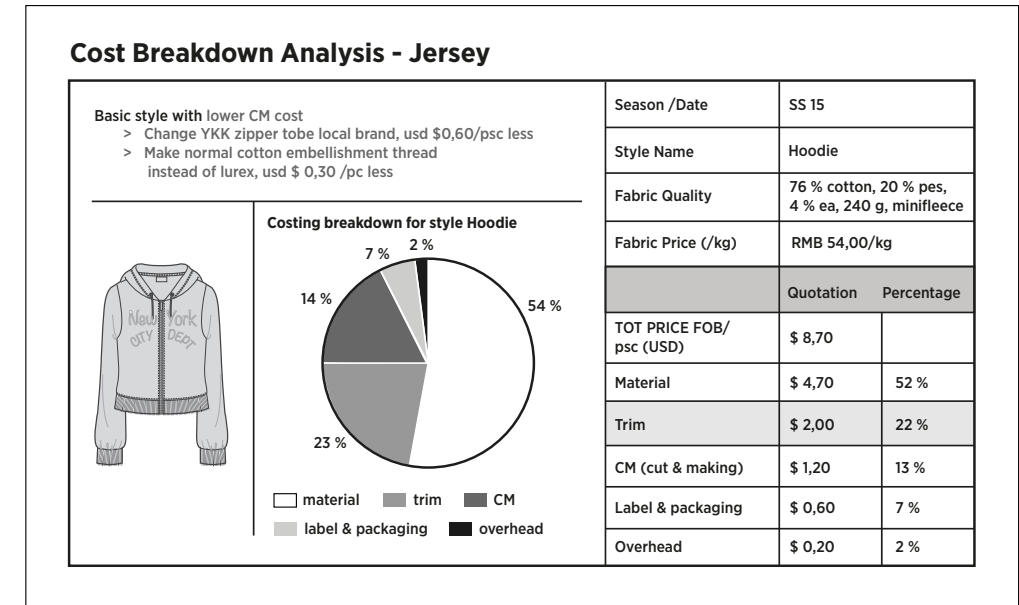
Cost Breakdown Analysis - Jersey

Basic style with lower CM cost
> Change YKK zipper tobe local brand, usd $0,60/psc less
> Make normal cotton embellishment thread instead of lurex, usd $ 0,30 /pc less

New York CITY DEPT

Costing breakdown for style Hoodie

7 %
2 %
14 %
54 %
23 %

material trim CM
label & packaging overhead

| Season /Date | SS 15 | |
|---|---|---|
| Style Name | Hoodie | |
| Fabric Quality | 76 % cotton, 20 % pes, 4 % ea, 240 g, minifleece | |
| Fabric Price (/kg) | RMB 54,00/kg | |
| | Quotation | Percentage |
| TOT PRICE FOB/ psc (USD) | $ 8,70 | |
| Material | $ 4,70 | 52 % |
| Trim | $ 2,00 | 22 % |
| CM (cut & making) | $ 1,20 | 13 % |
| Label & packaging | $ 0,60 | 7 % |
| Overhead | $ 0,20 | 2 % |